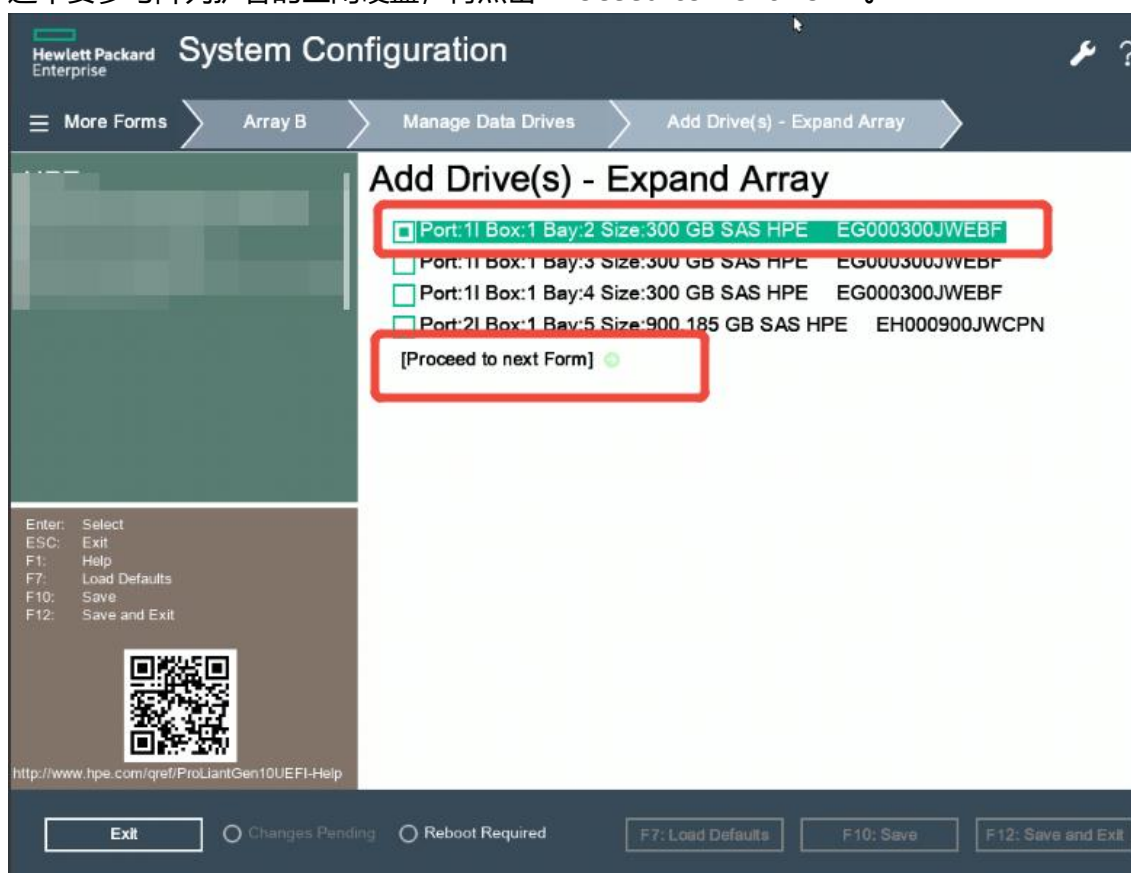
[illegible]

Hewlett Packard Enterprise System Configuration

More Forms Array B Manage Data Drives Add Drive(s) - Expand Array

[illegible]

Add Drive(s) - Expand Array

Port:1I Box:1 Bay:2 Size:300 GB SAS HPE EG000300JWEBF
Port:1I Box:1 Bay:3 Size:300 GB SAS HPE EG000300JWEBF
Port:1I Box:1 Bay:4 Size:300 GB SAS HPE EG000300JWEBF
Port:2I Box:1 Bay:5 Size:900.185 GB SAS HPE EH000900JWCPN

[Proceed to next Form]

Enter: Select
ESC: Exit
F1: Help
F7: Load Defaults
F10: Save
F12: Save and Exit

http://www.hpe.com/qref/ProLiantGen10UEFI-Help

Exit
Changes Pending
Reboot Required
F7: Load Defaults
F10: Save
F12: Save and Exit